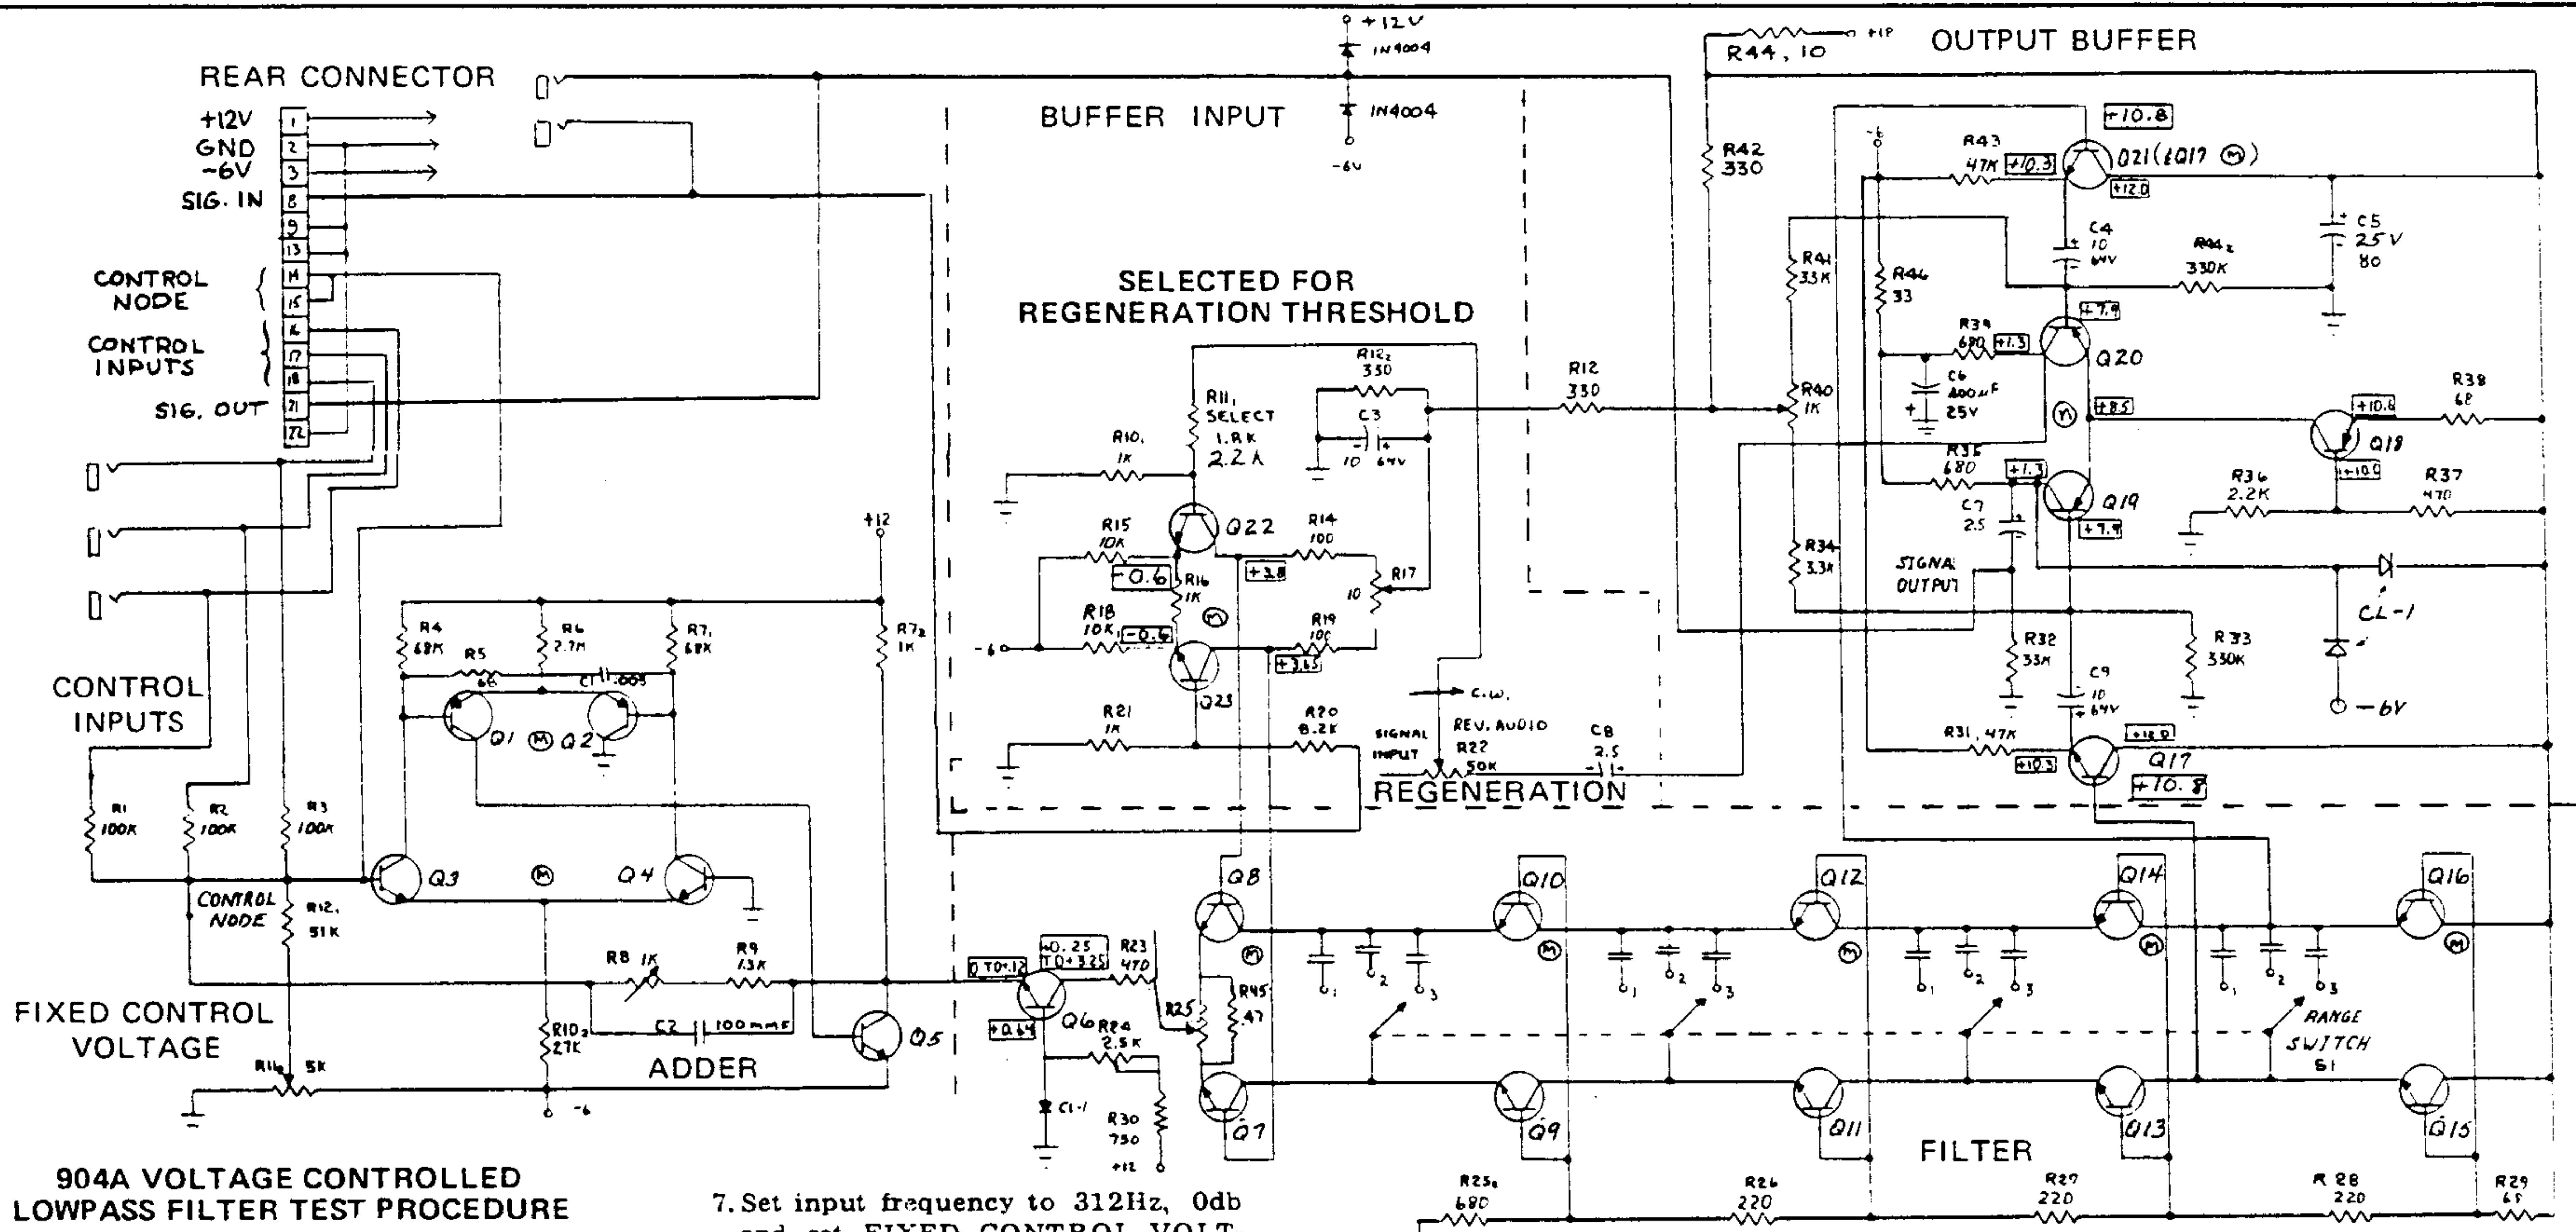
REAR CONNECTOR

+12V
GND
-6V
SIG. IN

1
2
3
8
9
13
14
15
16
17
18
21
22

CONTROL NODE

CONTROL INPUTS

SIG. OUT

BUFFER INPUT

+12V
1N4004
1N4004
-6V

SELECTED FOR REGENERATION THRESHOLD

OUTPUT BUFFER

R44, 10
R42 330
R43 47K
+10.3
+10.8
Q21 (LQ17 M)
+12.0
C4 10 64V
R44₂ 330K
C5 25V 80
R41 33K
R46 33
R39 680
+1.3
+7.9
Q20
C6 400µF 25V
R40 1K
+8.5
M
+10.8
R38 68
Q18
+10.0
R35 680
+1.3
Q19
+7.9
C7 2.5
R36 2.2K
R37 470
R34 3.3K
SIGNAL OUTPUT
CL-1
R32 33K
R33 330K
C9 10 64V
-6V
R31, 47K
+10.3
+12.0
Q17
+10.8

R12₂ 330
R11, SELECT 1.8K 2.2K
C3 10 64V
R12 330
R10, 1K
Q22
R15 10K
R14 100
-0.6
R16 1K
+3.8
R17 10
M
R18 10K
-0.6
R19 100
-6
+3.65
Q23
R21 1K
R20 8.2K
C.W.
SIGNAL INPUT
REV. AUDIO R22 50K
C8 2.5
REGENERATION

+12
R4 68K
R5 68
R6 2.7K
R7, 68K
R7₂ 1K
C1 .005
Q1 M Q2

CONTROL INPUTS

R1 100K
R2 100K
R3 100K
Q3
M
Q4
CONTROL NODE
R12, 51K
R8 1K
R9 1.3K
R10₂ 27K
C2 100mmF
ADDER
Q5
-6

FIXED CONTROL VOLTAGE
R11₂ 5K

0 TO+.12
+0.25 TO+3.25
R23 470
+0.64
Q6
R24 2.5K
CL-1
R30 750
+12
R25
R45 47
Q8
M
Q7
Q10
M
Q9
Q12
M
Q11
Q14
M
Q13
Q16
M
Q15
1 2 3
1 2 3
1 2 3
1 2 3
RANGE SWITCH S1
FILTER
R25₂ 680
R26 220
R27 220
R28 220
R29 68

904A VOLTAGE CONTROLLED LOWPASS FILTER TEST PROCEDURE

7. Set input frequency to 312Hz, 0db and set FIXED CONTROL VOLT-